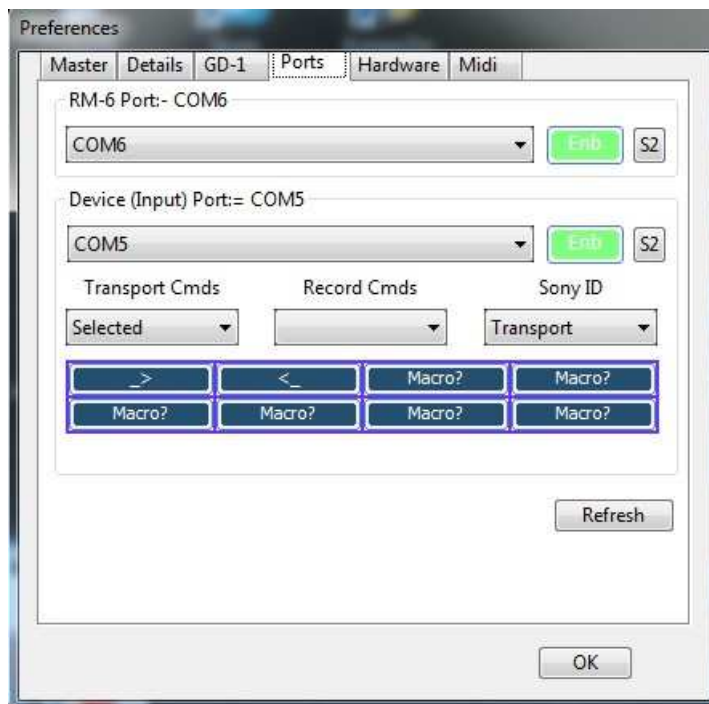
Preferences

Master | Details | GD-1 | Ports | Hardware | Midi

RM-6 Port:- COM6

COM6

Enb

S2

Device (Input) Port:= COM5

COM5

Enb

S2

Transport Cmds

Record Cmds

Sony ID

Selected

Transport

_>

<_

Macro?

Macro?

Macro?

Macro?

Macro?

Macro?

Refresh

OK